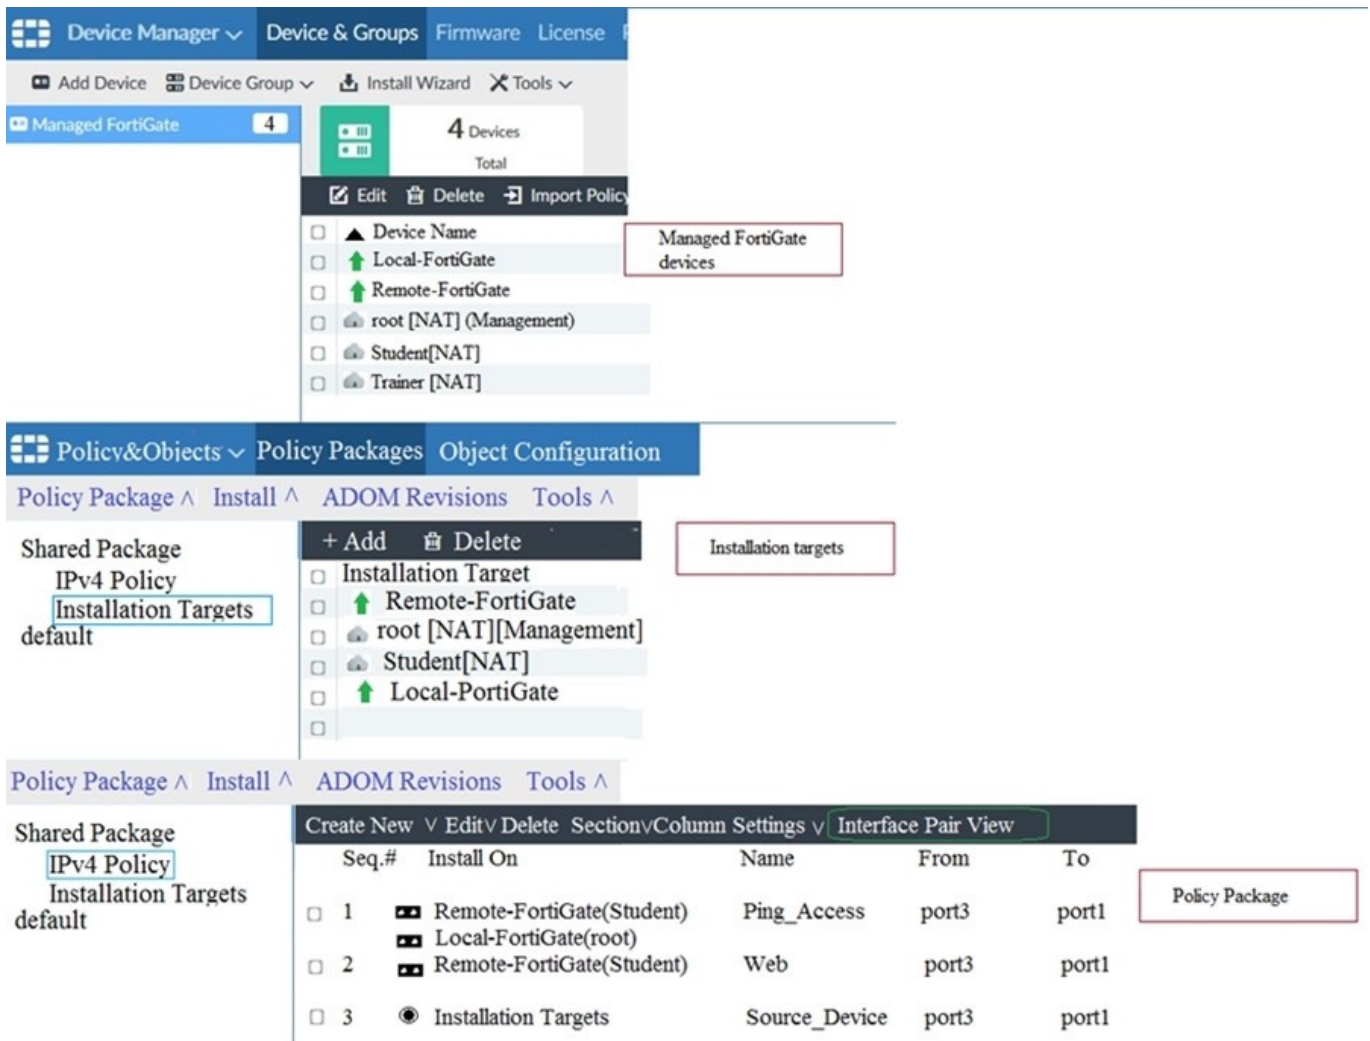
Device Manager ⌵ Device & Groups Firmware License

Add Device Device Group ⌵ Install Wizard Tools ⌵

Managed FortiGate 4

4 Devices
Total

Edit Delete Import Policy

Device Name
Local-FortiGate
Remote-FortiGate
root [NAT] (Management)
Student[NAT]
Trainer [NAT]

Managed FortiGate devices

Policy&Objects ⌵ Policy Packages Object Configuration

Policy Package ∧ Install ∧ ADOM Revisions Tools ∧

Shared Package
IPv4 Policy
Installation Targets
default

+ Add Delete

Installation Target
Remote-FortiGate
root [NAT][Management]
Student[NAT]
Local-PortiGate

Installation targets

Policy Package ∧ Install ∧ ADOM Revisions Tools ∧

Shared Package
IPv4 Policy
Installation Targets
default

Create New ∨ Edit∨ Delete Section∨Column Settings ∨ Interface Pair View

| | Seq.# | Install On | Name | From | To |
|---|---|---|---|---|---|
| ☐ | 1 | Remote-FortiGate(Student) Local-FortiGate(root) | Ping_Access | port3 | port1 |
| ☐ | 2 | Remote-FortiGate(Student) | Web | port3 | port1 |
| ☐ | 3 | Installation Targets | Source_Device | port3 | port1 |

Policy Package